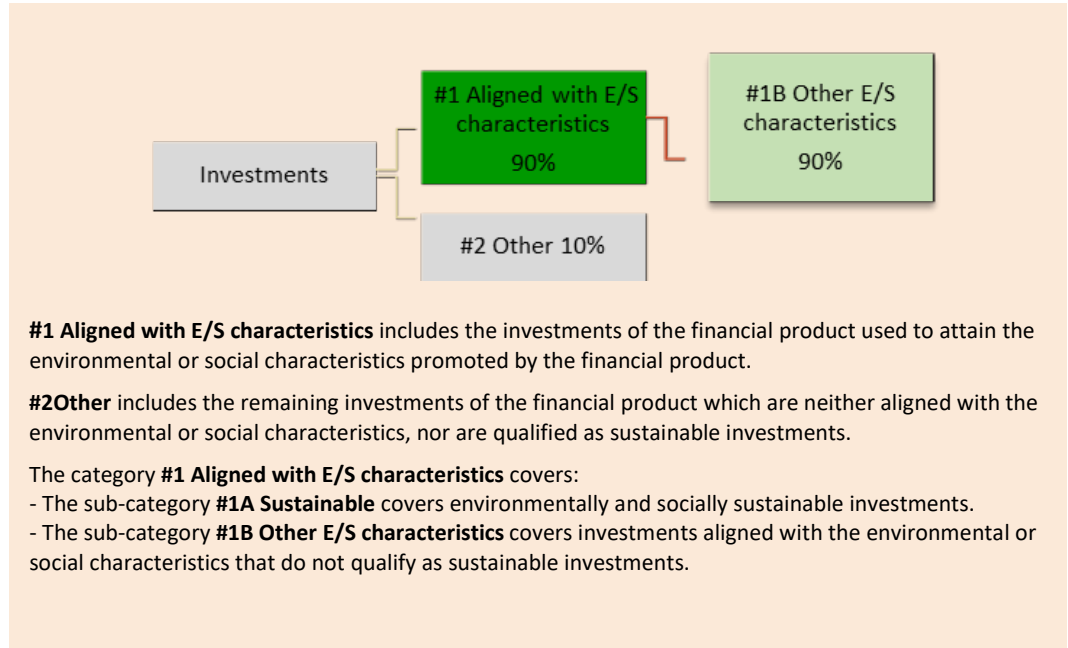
Investments

#1 Aligned with E/S characteristics 90%

#1B Other E/S characteristics 90%

#2 Other 10%

**#1 Aligned with E/S characteristics** includes the investments of the financial product used to attain the environmental or social characteristics promoted by the financial product.

**#2Other** includes the remaining investments of the financial product which are neither aligned with the environmental or social characteristics, nor are qualified as sustainable investments.

The category **#1 Aligned with E/S characteristics** covers:
- The sub-category **#1A Sustainable** covers environmentally and socially sustainable investments.
- The sub-category **#1B Other E/S characteristics** covers investments aligned with the environmental or social characteristics that do not qualify as sustainable investments.